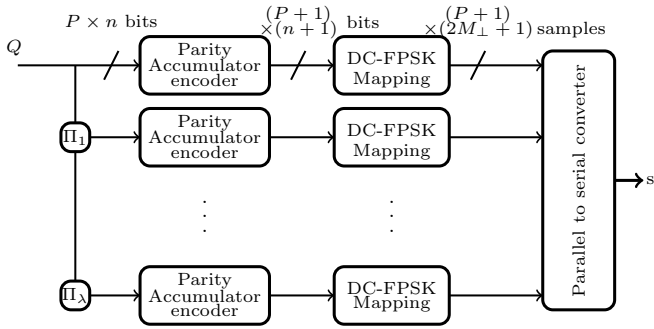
$P \times n$ bits

$(P+1)$
$\times(n+1)$ bits

$(P+1)$
$\times(2M_{\perp}+1)$ samples

$Q$

Parity Accumulator encoder

DC-FPSK Mapping

$\Pi_1$

Parity Accumulator encoder

DC-FPSK Mapping

$\vdots$

$\vdots$

$\Pi_\lambda$

Parity Accumulator encoder

DC-FPSK Mapping

Parallel to serial converter

s